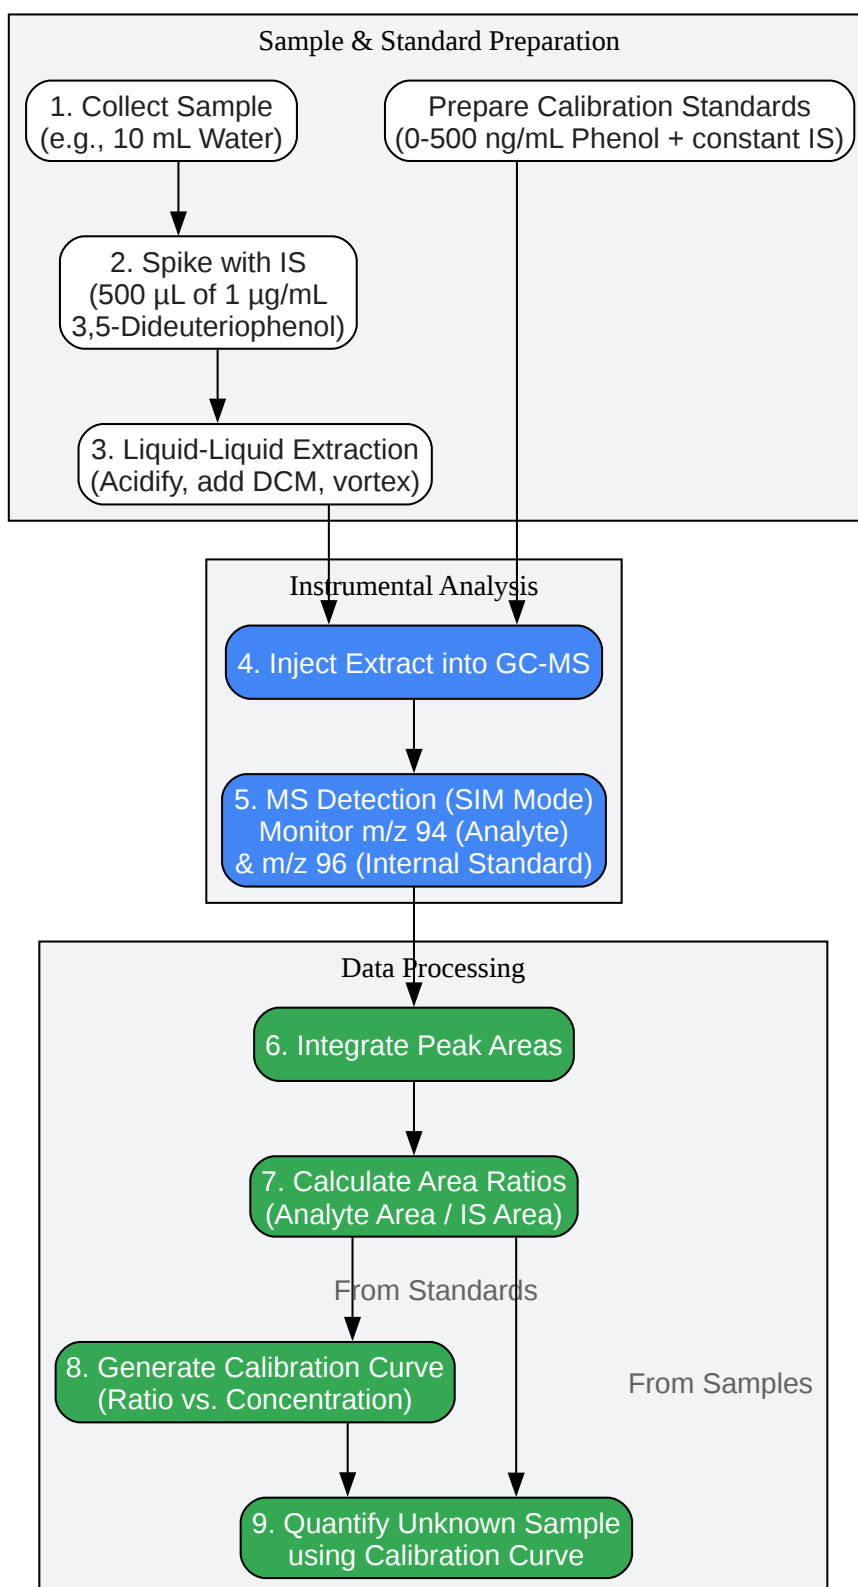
Sample & Standard Preparation

1. Collect Sample
(e.g., 10 mL Water)

Prepare Calibration Standards
(0-500 ng/mL Phenol + constant IS)

2. Spike with IS
(500 µL of 1 µg/mL
3,5-Dideuteriophenol)

3. Liquid-Liquid Extraction
(Acidify, add DCM, vortex)

Instrumental Analysis

4. Inject Extract into GC-MS

5. MS Detection (SIM Mode)
Monitor m/z 94 (Analyte)
& m/z 96 (Internal Standard)

Data Processing

6. Integrate Peak Areas

7. Calculate Area Ratios
(Analyte Area / IS Area)

From Standards

8. Generate Calibration Curve
(Ratio vs. Concentration)

From Samples

9. Quantify Unknown Sample
using Calibration Curve